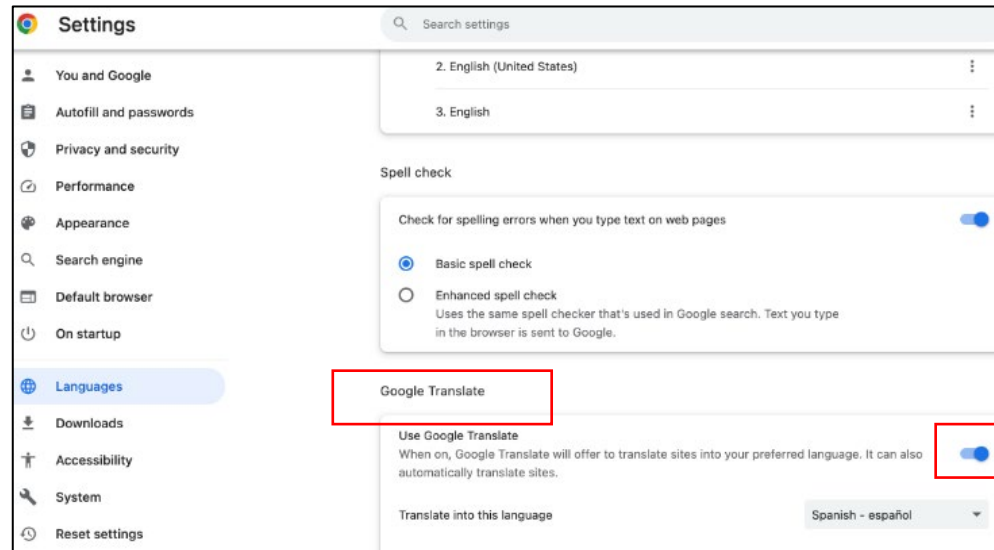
Settings

Search settings

You and Google
Autofill and passwords
Privacy and security
Performance
Appearance
Search engine
Default browser
On startup
Languages
Downloads
Accessibility
System
Reset settings

2. English (United States)
3. English

Spell check

Check for spelling errors when you type text on web pages

Basic spell check

Enhanced spell check
Uses the same spell checker that's used in Google search. Text you type in the browser is sent to Google.

Google Translate

Use Google Translate
When on, Google Translate will offer to translate sites into your preferred language. It can also automatically translate sites.

Translate into this language
Spanish - español